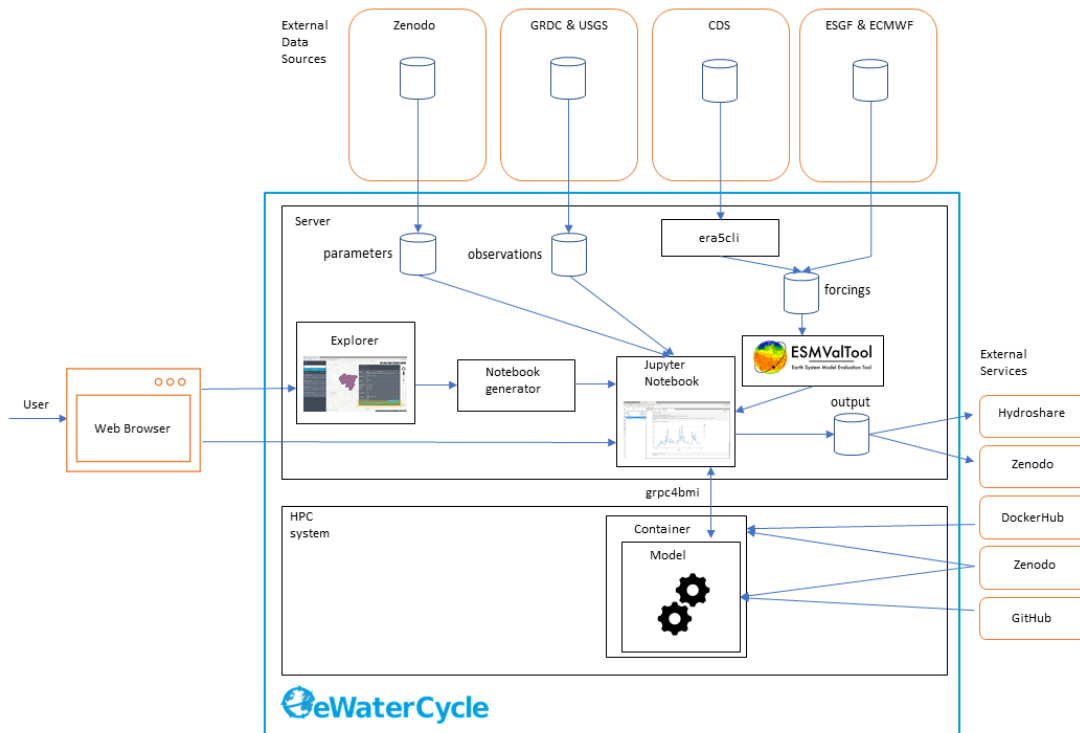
External Data Sources

Zenodo

GRDC & USGS

CDS

ESGF & ECMWF

Server

parameters

observations

era5cli

forcings

Explorer

Notebook generator

Jupyter Notebook

ESMValTool
Earth System Model Evaluation Tool

output

User

Web Browser

External Services

Hydroshare

Zenodo

grpc4bmi

HPC system

Container

Model

DockerHub

Zenodo

GitHub

eWaterCycle